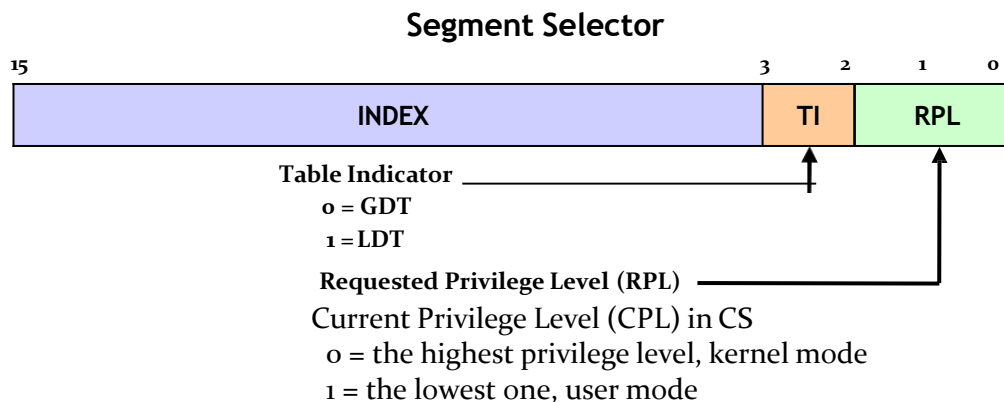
Segment Selector

15 3 2 1 0

INDEX | TI | RPL

Table Indicator
0 = GDT
1 = LDT

Requested Privilege Level (RPL)
Current Privilege Level (CPL) in CS
0 = the highest privilege level, kernel mode
1 = the lowest one, user mode